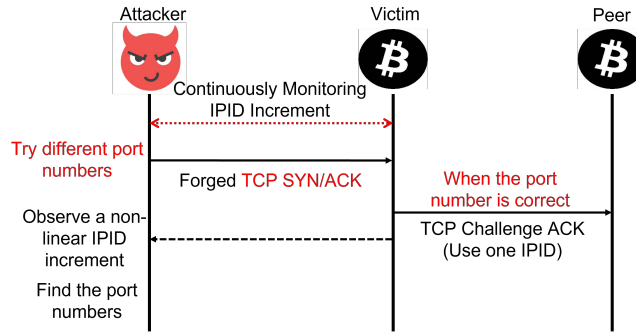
Attacker

Victim

Peer

Continuously Monitoring IPID Increment

Try different port numbers

Forged TCP SYN/ACK

When the port number is correct

Observe a non-linear IPID increment

TCP Challenge ACK (Use one IPID)

Find the port numbers